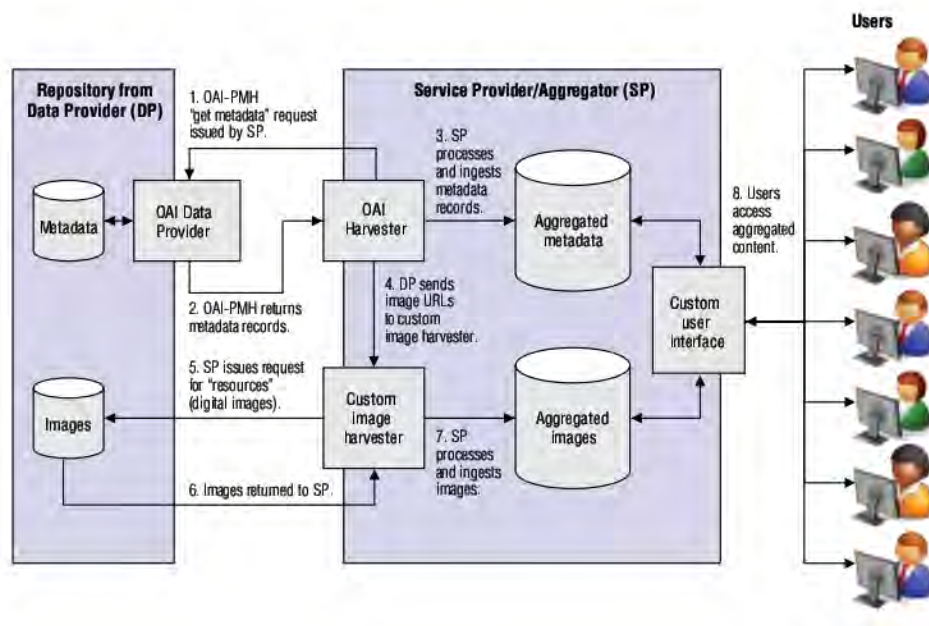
Users

Repository from Data Provider (DP)

Service Provider/Aggregator (SP)

1. OAI-PMH "get metadata" request issued by SP.

Metadata

OAI Data Provider

OAI Harvester

3. SP processes and ingests metadata records.

Aggregated metadata

8. Users access aggregated content.

2. OAI-PMH returns metadata records.

4. DP sends image URLs to custom image harvester.

Custom user interface

5. SP issues request for "resources" (digital images).

Images

Custom image harvester

Aggregated images

7. SP processes and ingests images.

6. Images returned to SP.